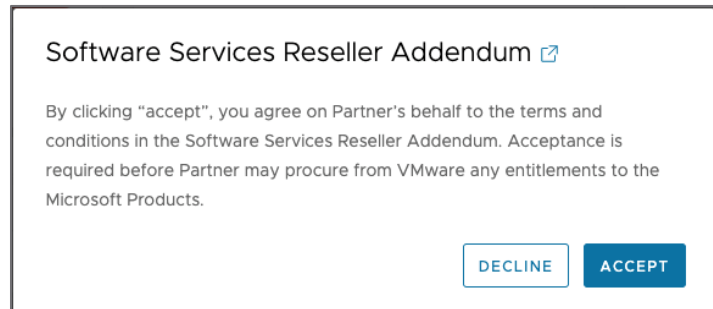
Software Services Reseller Addendum

By clicking “accept”, you agree on Partner’s behalf to the terms and conditions in the Software Services Reseller Addendum. Acceptance is required before Partner may procure from VMware any entitlements to the Microsoft Products.

DECLINE ACCEPT